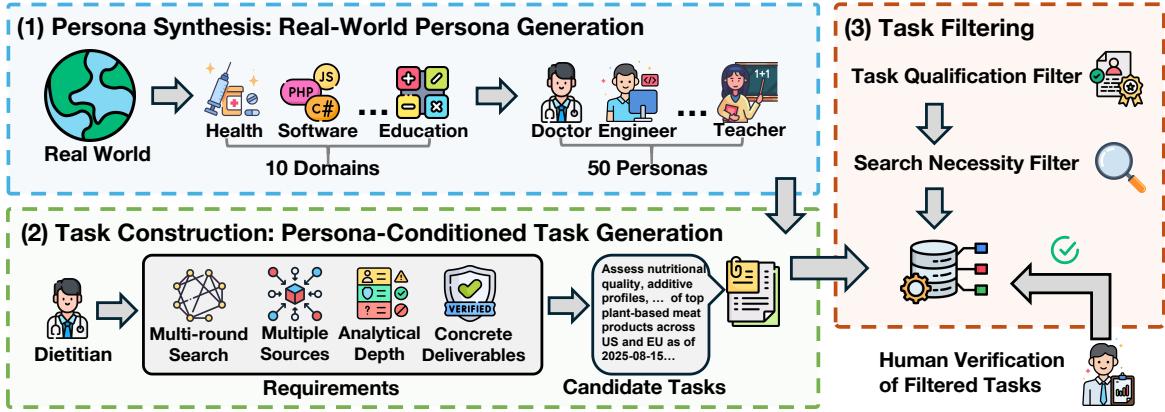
(1) Persona Synthesis: Real-World Persona Generation

Real World

JS
PHP
C#

Health Software ... Education

10 Domains

Doctor Engineer ... Teacher

1+1

50 Personas

(2) Task Construction: Persona-Conditioned Task Generation

Dietitian

Multi-round Search

Multiple Sources

Analytical Depth

VERIFIED

Concrete Deliverables

Requirements

Assess nutritional quality, additive profiles, ... of top plant-based meat products across US and EU as of 2025-08-15...

Candidate Tasks

(3) Task Filtering

Task Qualification Filter

Search Necessity Filter

Human Verification of Filtered Tasks